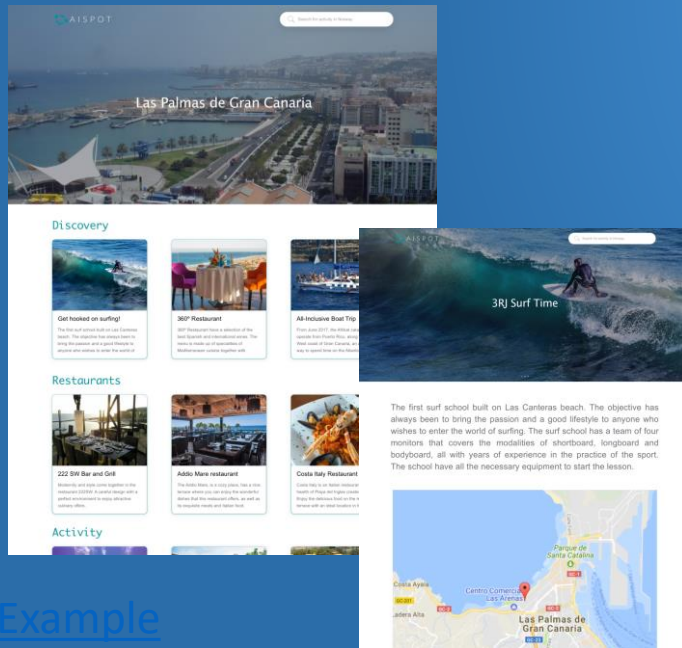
AISPOT

Search for activity in Aisway

Las Palmas de Gran Canaria

Discovery

Get hooked on surfing!

The first surf school built on Las Canteras beach. The objective has always been to bring the passion and a good lifestyle to anyone who wishes to enter the world of

360° Restaurant

360° Restaurant have a selection of the best Spanish and international wines. The menu is made up of specialities of Mediterranean cuisine together with

All-Inclusive Boat Trip

From June 2017, the Willow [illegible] operate from Puerto Rico, along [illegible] West coast of Gran Canaria, an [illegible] way to spend time on the Atlanti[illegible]

Restaurants

222 SW Bar and Grill

Modernity and style come together in the restaurant 222SW. A perfect design with a perfect environment to enjoy attractive culinary offers.

Addio Mare restaurant

The Addio Mare, is a cozy place, has a nice terrace where you can enjoy the wonderful dishes that this restaurant offers, as well as its exquisite meats and Italian food.

Costa Italy Restaurant

Costa Italy is an Italian restaurant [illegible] health of Playa del Ingles created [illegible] Enjoy the delicious food on the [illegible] terrace with an ideal location to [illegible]

Activity

AISPOT

Search for activity in Aisway

3RJ Surf Time

The first surf school built on Las Canteras beach. The objective has always been to bring the passion and a good lifestyle to anyone who wishes to enter the world of surfing. The surf school has a team of four monitors that covers the modalities of shortboard, longboard and bodyboard, all with years of experience in the practice of the sport. The school have all the necessary equipment to start the lesson.

Parque de Santa Catalina

Costa Ayala

Centro Comercial Las Arenas

Ladera Alta

Las Palmas de Gran Canaria

GC-2

GC-1

GC-3

GC-31

Example